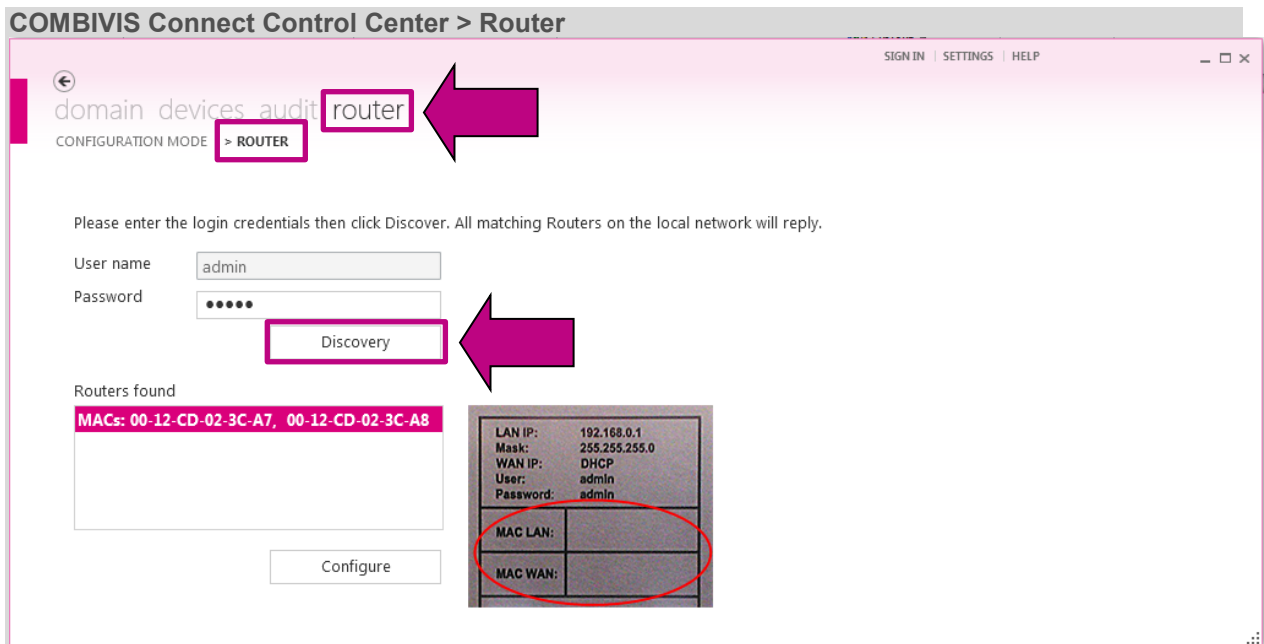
COMBIVIS Connect Control Center > Router

SIGN IN | SETTINGS | HELP

domain devices audit router

CONFIGURATION MODE > ROUTER

Please enter the login credentials then click Discover. All matching Routers on the local network will reply.

User name admin

Password •••••

Discovery

Routers found

MACs: 00-12-CD-02-3C-A7, 00-12-CD-02-3C-A8

Configure

| LAN IP: | 192.168.0.1 |
|---|---|
| Mask: | 255.255.255.0 |
| WAN IP: | DHCP |
| User: | admin |
| Password: | admin |
| MAC LAN: | |
| MAC WAN: | |